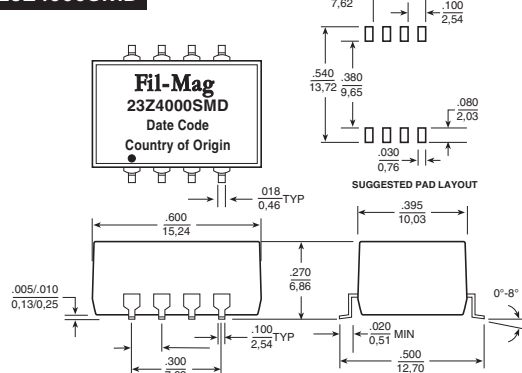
23Z4000SMD

7,62

.100
2,54

Fil-Mag
23Z4000SMD
Date Code
Country of Origin

.540
13,72

.380
9,65

.080
2,03

.030
0,76

SUGGESTED PAD LAYOUT

.018
0,46 TYP

.600
15,24

.395
10,03

.270
6,86

.005/.010
0,13/0,25

0°-8°

.100
2,54 TYP

.020
0,51 MIN

.300
7,62

.500
12,70